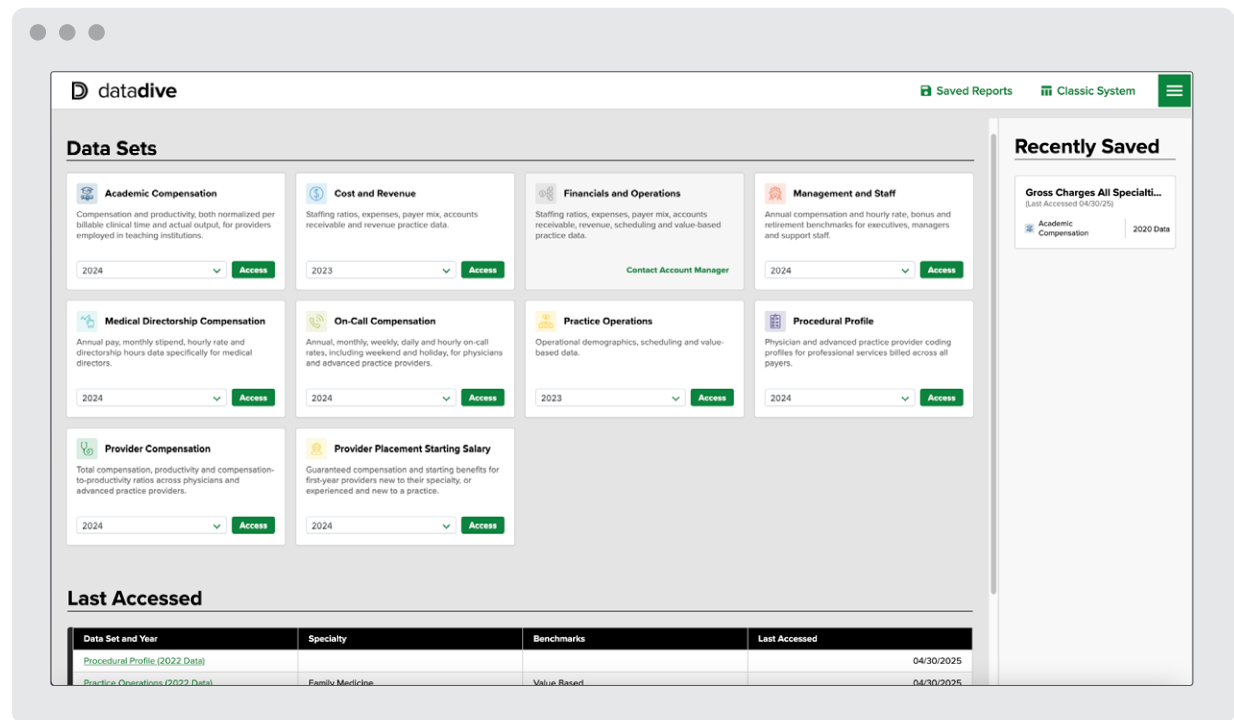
datadive

Saved Reports Classic System

Data Sets

Academic Compensation
Compensation and productivity, both normalized per billable clinical time and actual output, for providers employed in teaching institutions.
2024 Access

Cost and Revenue
Staffing ratios, expenses, payer mix, accounts receivable and revenue practice data.
2023 Access

Financials and Operations
Staffing ratios, expenses, payer mix, accounts receivable, revenue, scheduling and value-based practice data.
Contact Account Manager

Management and Staff
Annual compensation and hourly rate, bonus and retirement benchmarks for executives, managers and support staff.
2024 Access

Medical Directorship Compensation
Annual pay, monthly stipend, hourly rate and directorship hours data specifically for medical directors.
2024 Access

On-Call Compensation
Annual, monthly, weekly, daily and hourly on-call rates, including weekend and holiday, for physicians and advanced practice providers.
2024 Access

Practice Operations
Operational demographics, scheduling and value-based data.
2023 Access

Procedural Profile
Physician and advanced practice provider coding profiles for professional services billed across all payers.
2024 Access

Provider Compensation
Total compensation, productivity and compensation-to-productivity ratios across physicians and advanced practice providers.
2024 Access

Provider Placement Starting Salary
Guaranteed compensation and starting benefits for first-year providers new to their specialty, or experienced and new to a practice.
2024 Access

Last Accessed

| Data Set and Year | Specialty | Benchmarks | Last Accessed |
|---|---|---|---|
| Procedural Profile (2022 Data) | | | 04/30/2025 |
| Practice Operations (2022 Data) | Family Medicine | Value Based | 04/30/2025 |

Recently Saved

Gross Charges All Specialti...
(Last Accessed 04/30/25)
Academic Compensation 2020 Data